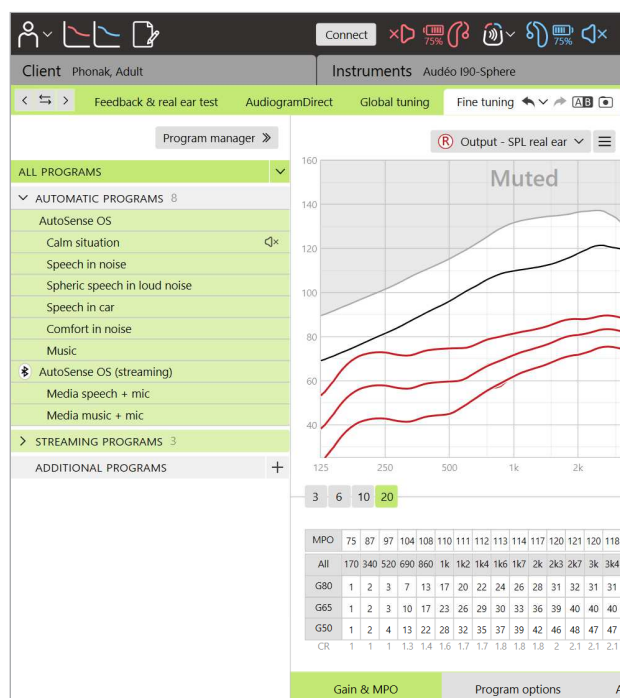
Connect

75% 75%

Client Phonak, Adult

Instruments Audéo I90-Sphere

Feedback & real ear test AudiogramDirect Global tuning Fine tuning

Program manager

ALL PROGRAMS

AUTOMATIC PROGRAMS 8

AutoSense OS

Calm situation

Speech in noise

Spheric speech in loud noise

Speech in car

Comfort in noise

Music

AutoSense OS (streaming)

Media speech + mic

Media music + mic

STREAMING PROGRAMS 3

ADDITIONAL PROGRAMS

Output - SPL real ear

Muted

160

140

120

100

80

60

40

125 250 500 1k 2k

3 6 10 20

| MPO | 75 | 87 | 97 | 104 | 108 | 110 | 111 | 112 | 113 | 114 | 117 | 120 | 121 | 120 | 118 |
|---|---|---|---|---|---|---|---|---|---|---|---|---|---|---|---|
| All | 170 | 340 | 520 | 690 | 860 | 1k | 1k2 | 1k4 | 1k6 | 1k7 | 2k | 2k3 | 2k7 | 3k | 3k4 |
| G80 | 1 | 2 | 3 | 7 | 13 | 17 | 20 | 22 | 24 | 26 | 28 | 31 | 32 | 31 | 31 |
| G65 | 1 | 2 | 3 | 10 | 17 | 23 | 26 | 29 | 30 | 33 | 36 | 39 | 40 | 40 | 40 |
| G50 | 1 | 2 | 4 | 13 | 22 | 28 | 32 | 35 | 37 | 39 | 42 | 46 | 48 | 47 | 47 |
| CR | 1 | 1 | 1 | 1.3 | 1.4 | 1.6 | 1.7 | 1.7 | 1.8 | 1.8 | 1.8 | 2 | 2.1 | 2.1 | 2.1 |

Gain & MPO Program options